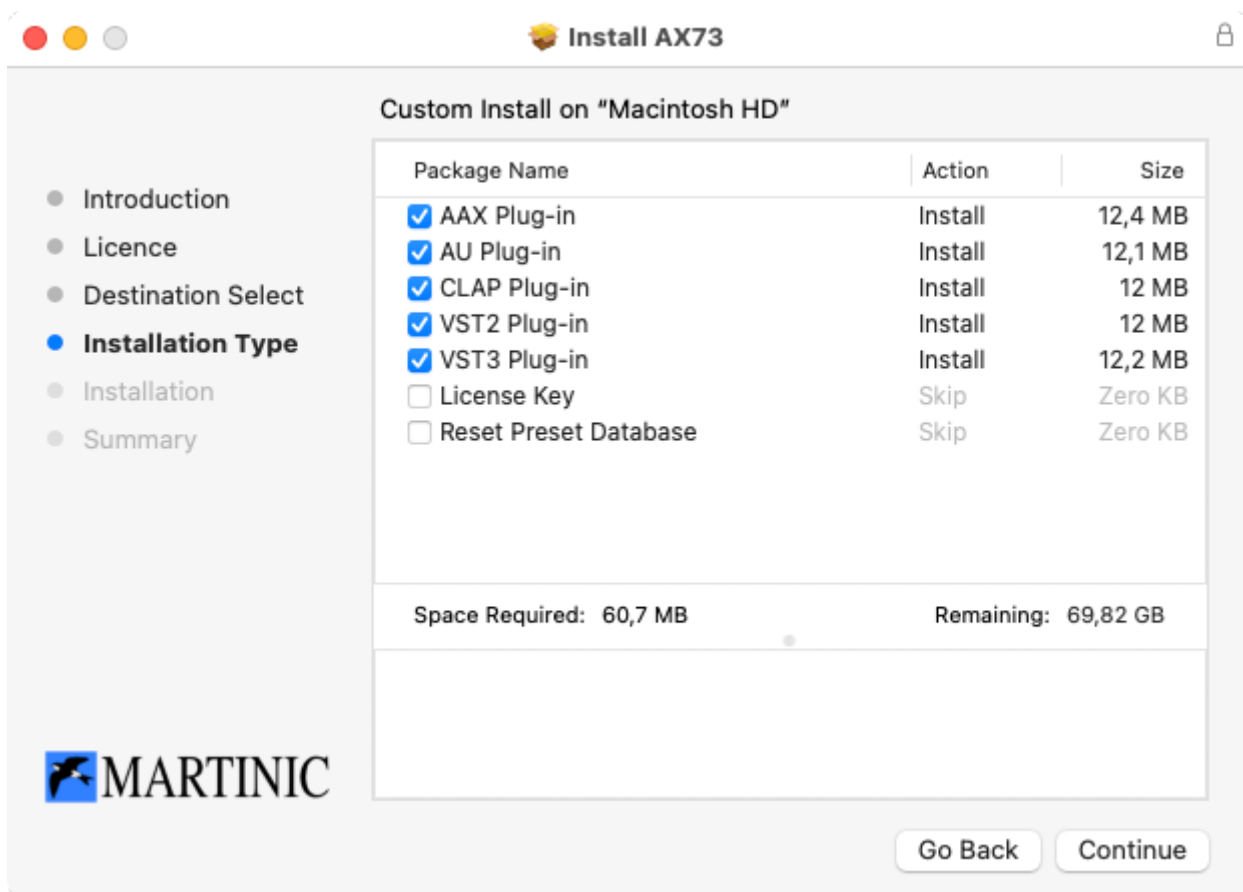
Install AX73

Introduction
Licence
Destination Select
Installation Type
Installation
Summary

Custom Install on “Macintosh HD”

| Package Name | Action | Size |
|---|---|---|
| AAX Plug-in | Install | 12,4 MB |
| AU Plug-in | Install | 12,1 MB |
| CLAP Plug-in | Install | 12 MB |
| VST2 Plug-in | Install | 12 MB |
| VST3 Plug-in | Install | 12,2 MB |
| License Key | Skip | Zero KB |
| Reset Preset Database | Skip | Zero KB |

Space Required: 60,7 MB
Remaining: 69,82 GB

MARTINIC

Go Back
Continue